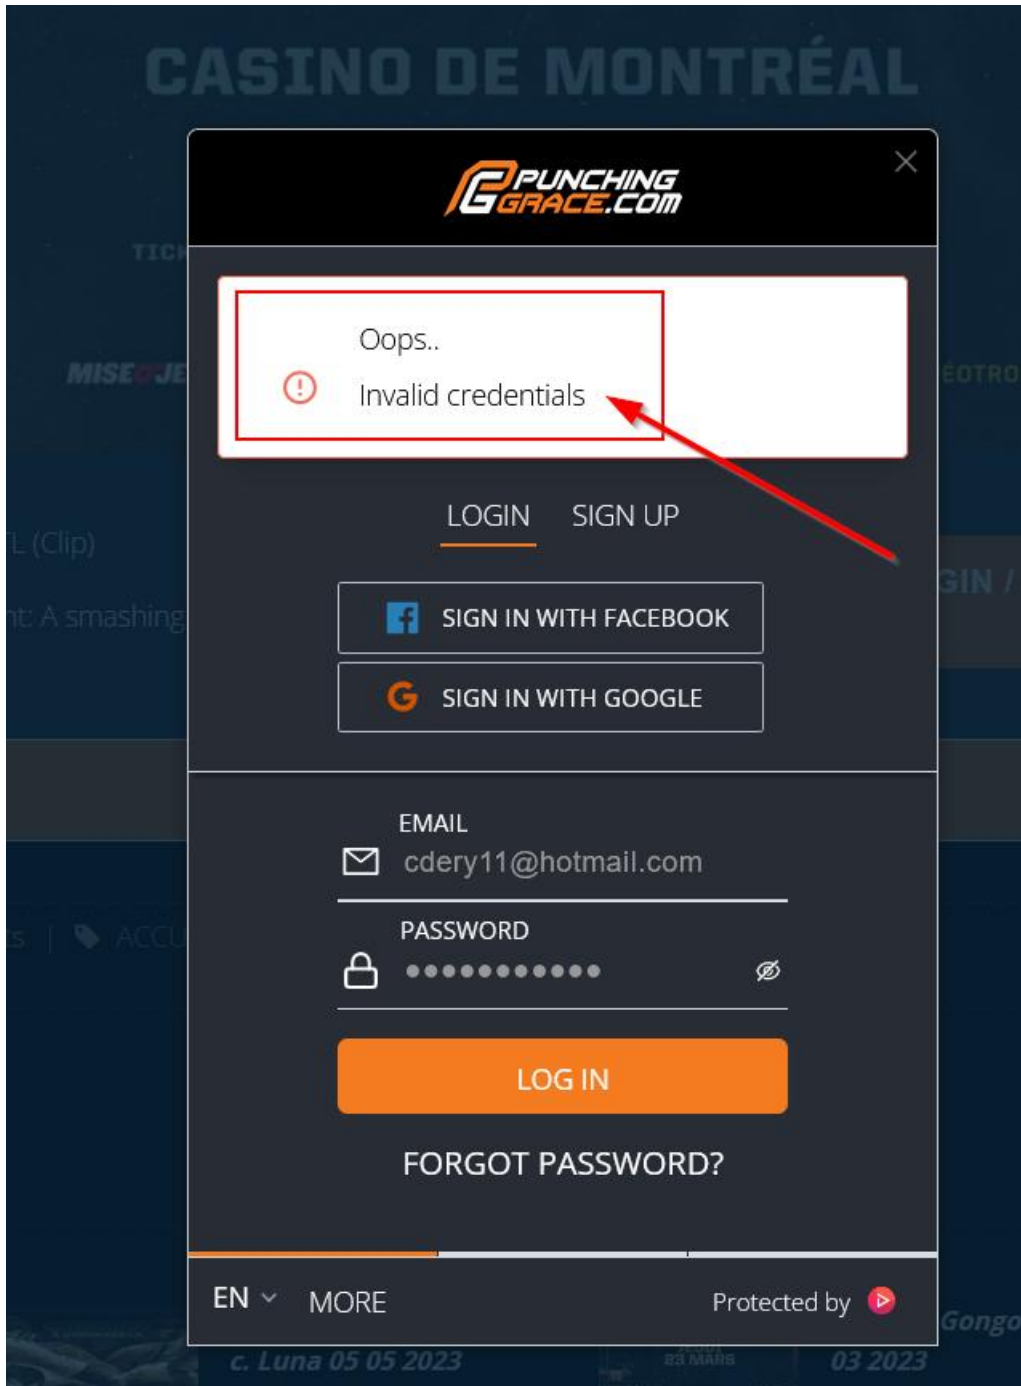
CASINO DE MONTRÉAL

TIC

MISE JE

EOTRO

L (Clip)

nt: A smashing

GIN /

s | ACCU

PUNCHING GRACE.COM

Oops..

Invalid credentials

LOGIN SIGN UP

SIGN IN WITH FACEBOOK

SIGN IN WITH GOOGLE

EMAIL

cdery11@hotmail.com

PASSWORD

••••••••••••

LOG IN

FORGOT PASSWORD?

EN MORE

Protected by

Gongo

c. Luna 05 05 2023

23 MARS

03 2023